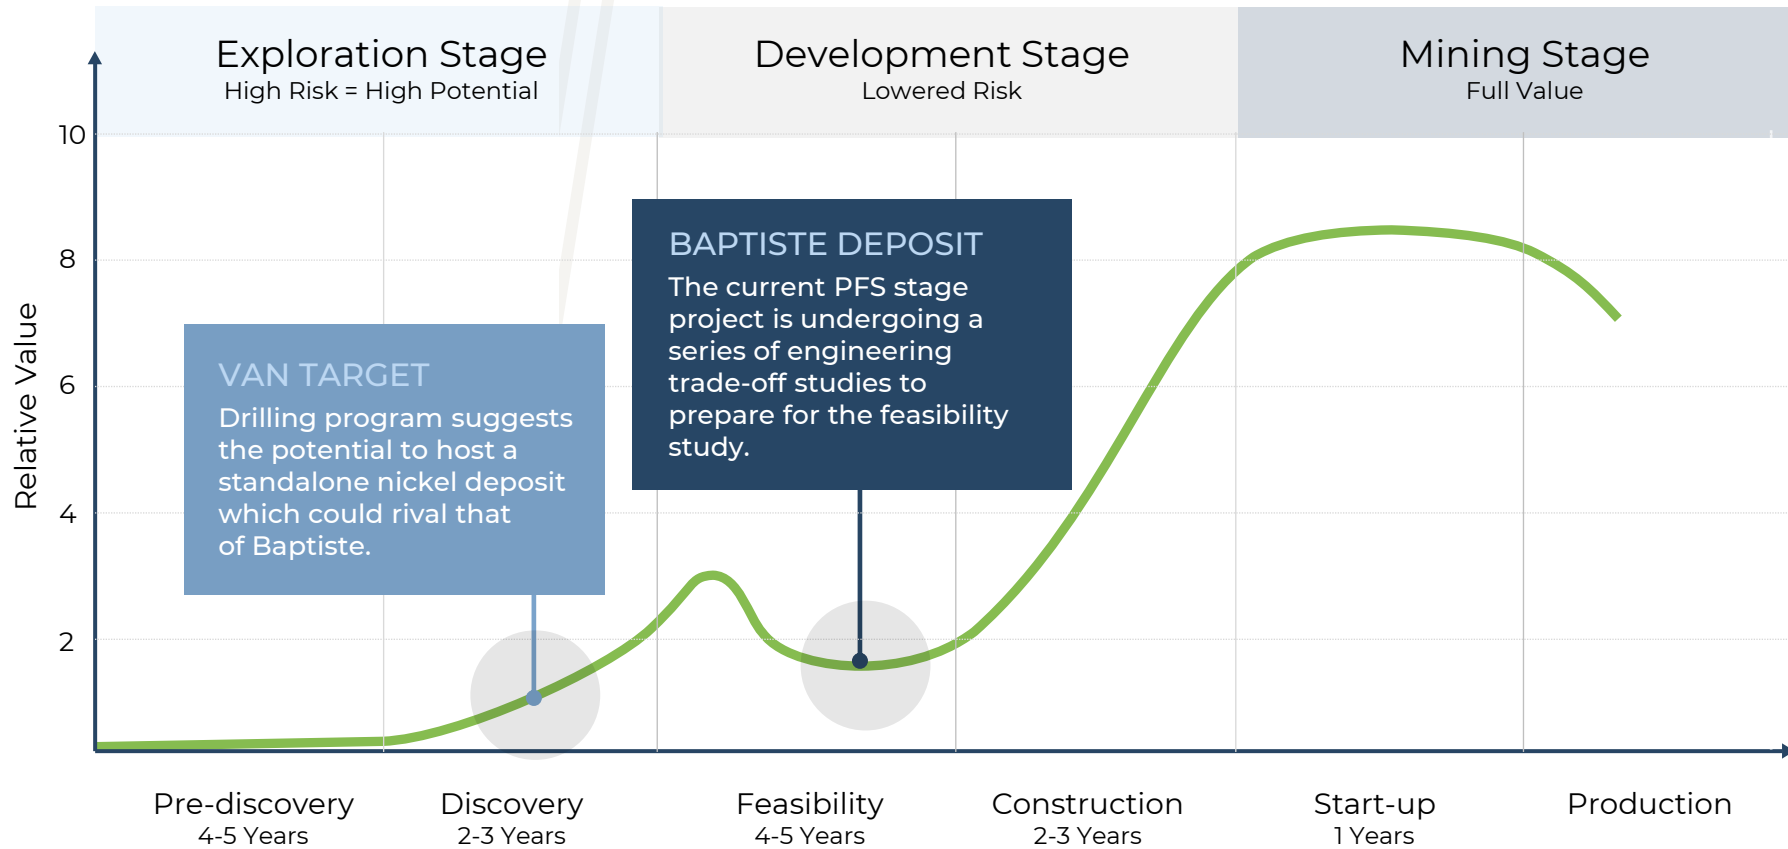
Exploration Stage
High Risk = High Potential

Development Stage
Lowered Risk

Mining Stage
Full Value

10
8
6
4
2

Relative Value

VAN TARGET
Drilling program suggests the potential to host a standalone nickel deposit which could rival that of Baptiste.

BAPTISTE DEPOSIT
The current PFS stage project is undergoing a series of engineering trade-off studies to prepare for the feasibility study.

Pre-discovery
4-5 Years

Discovery
2-3 Years

Feasibility
4-5 Years

Construction
2-3 Years

Start-up
1 Years

Production